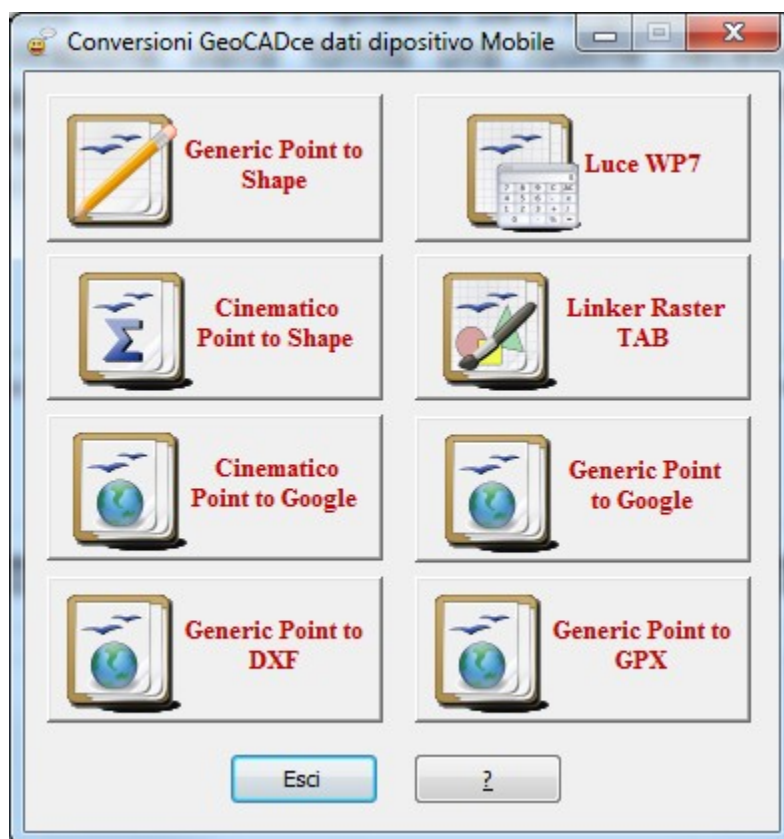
Conversioni GeoCADce dati dipositivo Mobile

Generic Point to Shape

Luce WP7

Cinematico Point to Shape

Linker Raster TAB

Cinematico Point to Google

Generic Point to Google

Generic Point to DXF

Generic Point to GPX

Esci

?